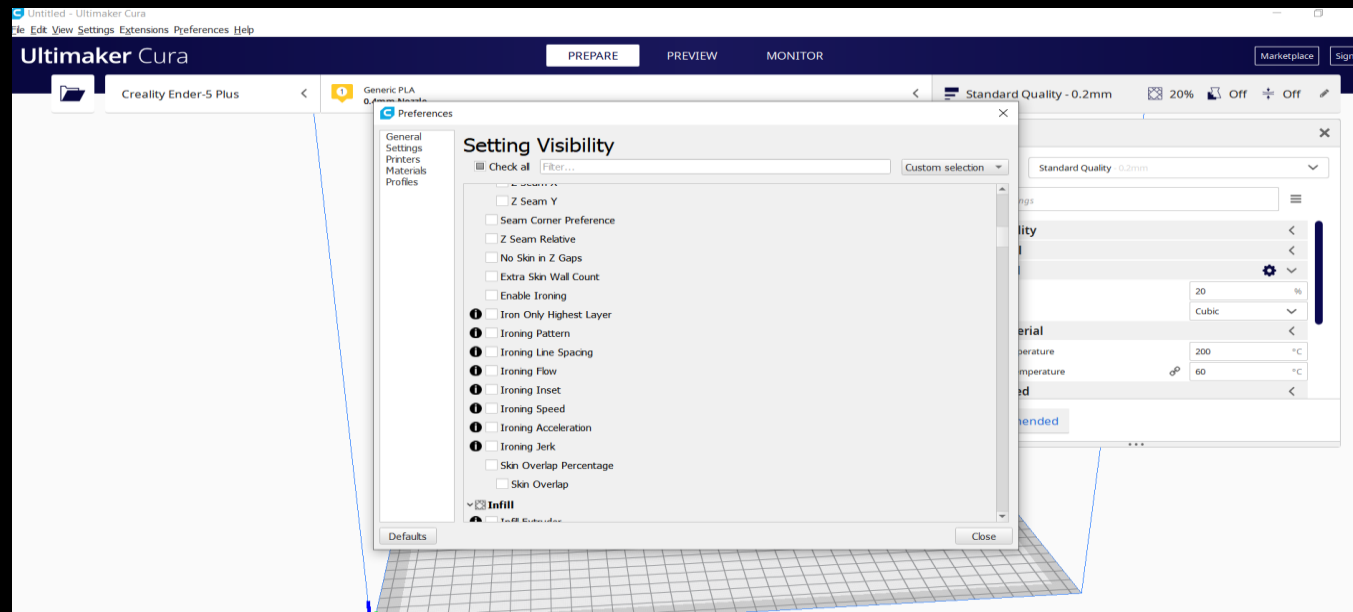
Untitled - Ultimaker Cura
File Edit View Settings Extensions Preferences Help

Ultimaker Cura

PREPARE PREVIEW MONITOR

Marketplace Sign

Creality Ender-5 Plus

1 Generic PLA
0.4mm Nozzle

Standard Quality - 0.2mm 20% Off Off

Preferences

General
Settings
Printers
Materials
Profiles

Setting Visibility

Check all Filter... Custom selection

Z Seam X
Z Seam Y
Seam Corner Preference
Z Seam Relative
No Skin in Z Gaps
Extra Skin Wall Count
Enable Ironing
Iron Only Highest Layer
Ironing Pattern
Ironing Line Spacing
Ironing Flow
Ironing Inset
Ironing Speed
Ironing Acceleration
Ironing Jerk
Skin Overlap Percentage
Skin Overlap
Infill
Infill Extruder

Defaults Close

Standard Quality - 0.2mm

ngs
lity
l
l
20 %
Cubic
erial
perature 200 °C
mperature 60 °C
ed
mended